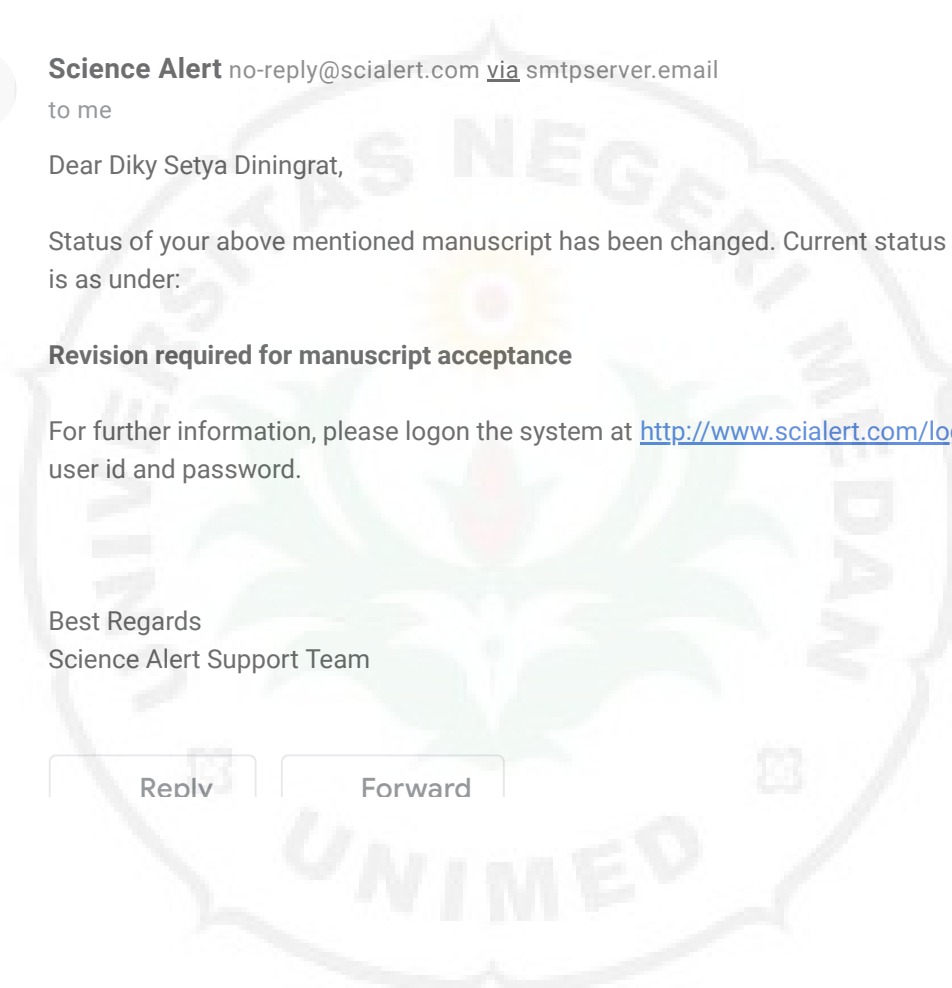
**Science Alert** no-reply@scialert.com via smtpserver.email
to me

Dear Diky Setya Diningrat,

Status of your above mentioned manuscript has been changed. Current status is as under:

**Revision required for manuscript acceptance**

For further information, please logon the system at http://www.scialert.com/lo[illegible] user id and password.

Best Regards
Science Alert Support Team

Reply Forward

NEGERI MEDAN
UNIMED